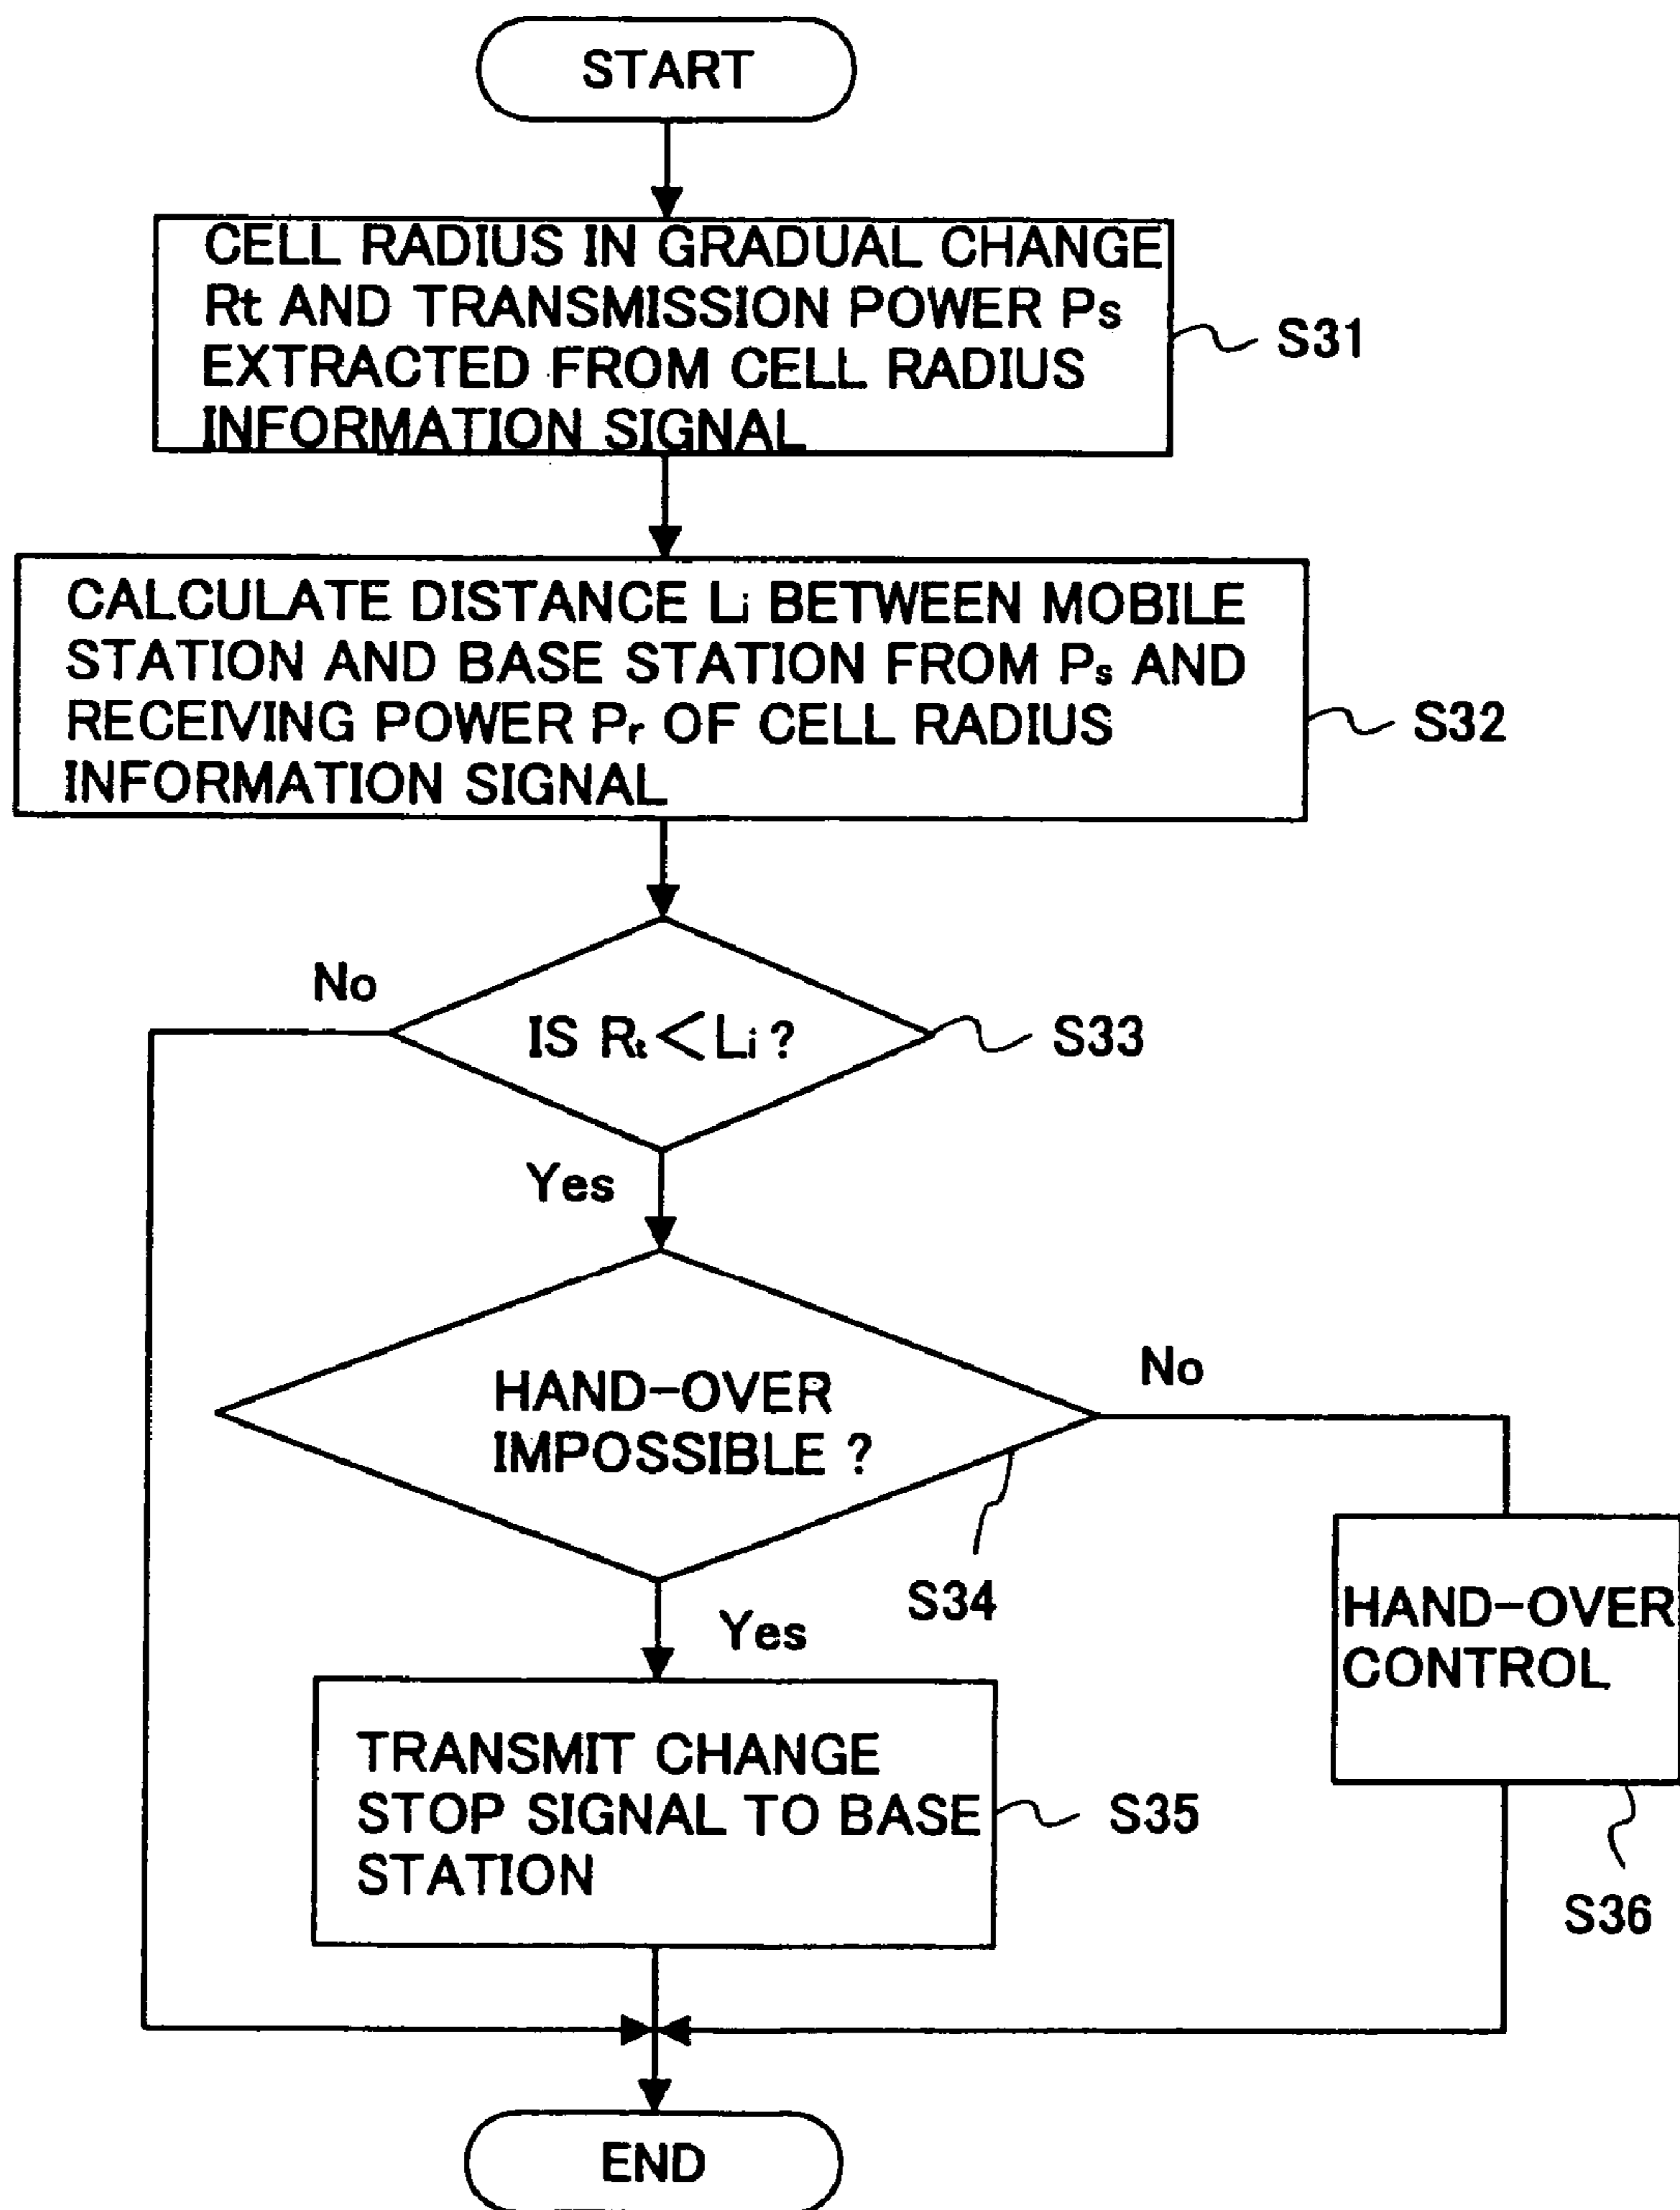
START

CELL RADIUS IN GRADUAL CHANGE Rt AND TRANSMISSION POWER $P_s$ EXTRACTED FROM CELL RADIUS INFORMATION SIGNAL

S31

CALCULATE DISTANCE $L_i$ BETWEEN MOBILE STATION AND BASE STATION FROM $P_s$ AND RECEIVING POWER $P_r$ OF CELL RADIUS INFORMATION SIGNAL

S32

No

IS $R_t < L_i$ ?

S33

Yes

HAND-OVER IMPOSSIBLE ?

No

S34

Yes

TRANSMIT CHANGE STOP SIGNAL TO BASE STATION

S35

HAND-OVER CONTROL

S36

END